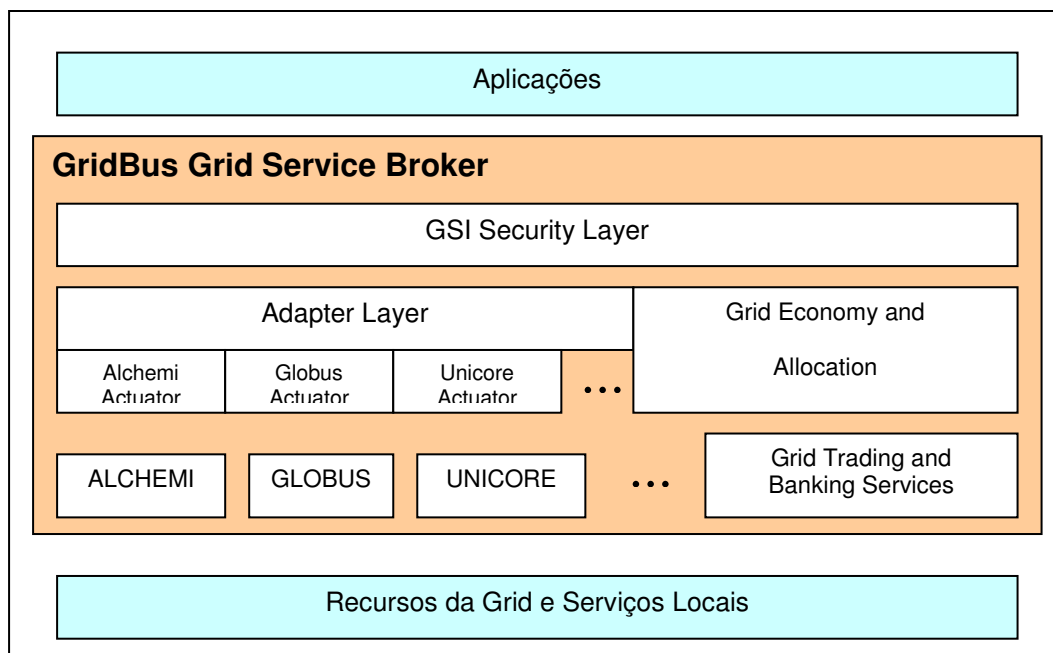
Aplicações

GridBus Grid Service Broker

GSI Security Layer

Adapter Layer

Grid Economy and Allocation

Alchemi Actuator

Globus Actuator

Unicore Actuator

...

ALCHEMI

GLOBUS

UNICORE

...

Grid Trading and Banking Services

Recursos da Grid e Serviços Locais